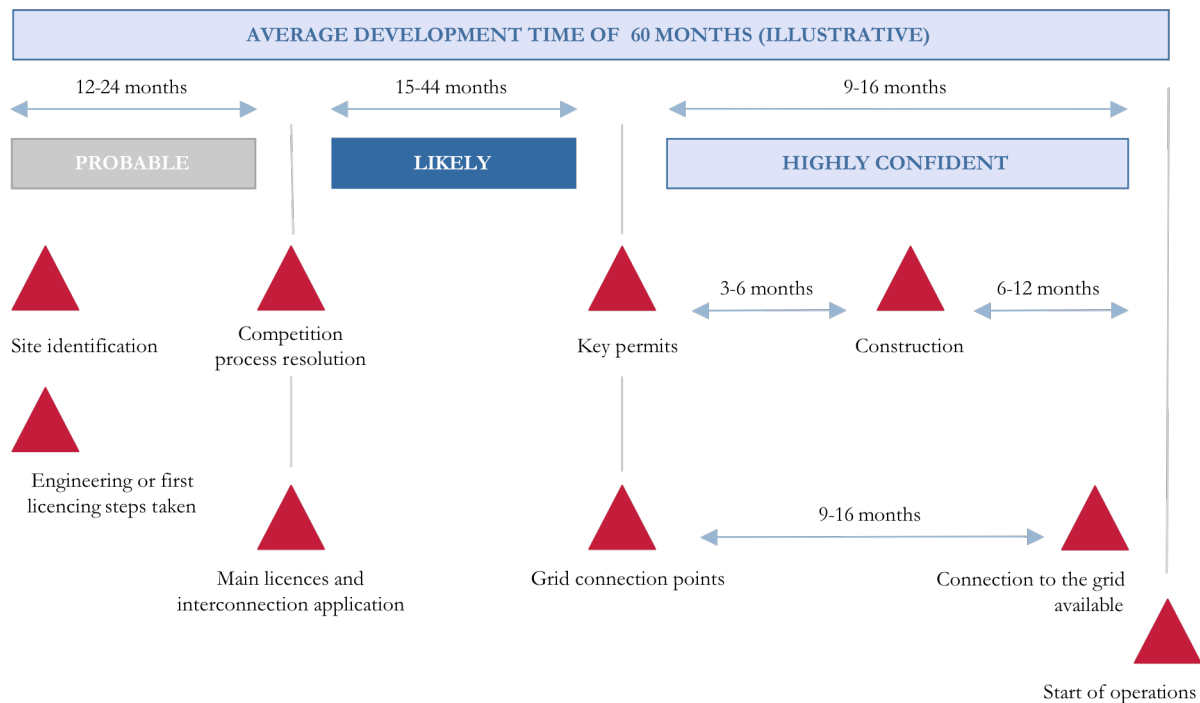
AVERAGE DEVELOPMENT TIME OF 60 MONTHS (ILLUSTRATIVE)

12-24 months

15-44 months

9-16 months

PROBABLE

LIKELY

HIGHLY CONFIDENT

Site identification

Competition process resolution

Key permits

3-6 months

Construction

6-12 months

Engineering or first licencing steps taken

Main licences and interconnection application

Grid connection points

9-16 months

Connection to the grid available

Start of operations